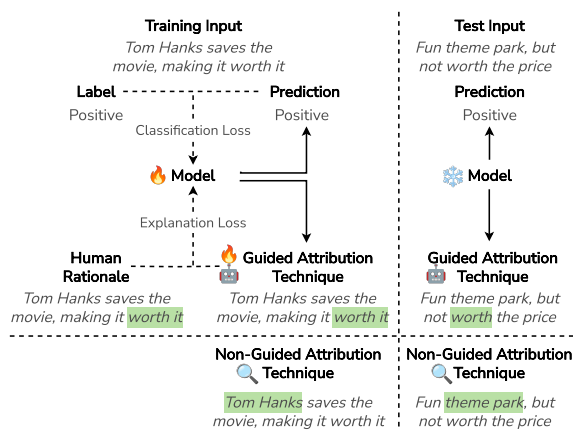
Training Input
Tom Hanks saves the movie, making it worth it

Label
Positive

Classification Loss

Prediction
Positive

🔥 Model

Explanation Loss

Human Rationale
Tom Hanks saves the movie, making it worth it

🔥 🤖 Guided Attribution Technique
Tom Hanks saves the movie, making it worth it

Test Input
Fun theme park, but not worth the price

Prediction
Positive

❄️ Model

🤖 Guided Attribution Technique
Fun theme park, but not worth the price

🔍 Non-Guided Attribution Technique
Tom Hanks saves the movie, making it worth it

🔍 Non-Guided Attribution Technique
Fun theme park, but not worth the price